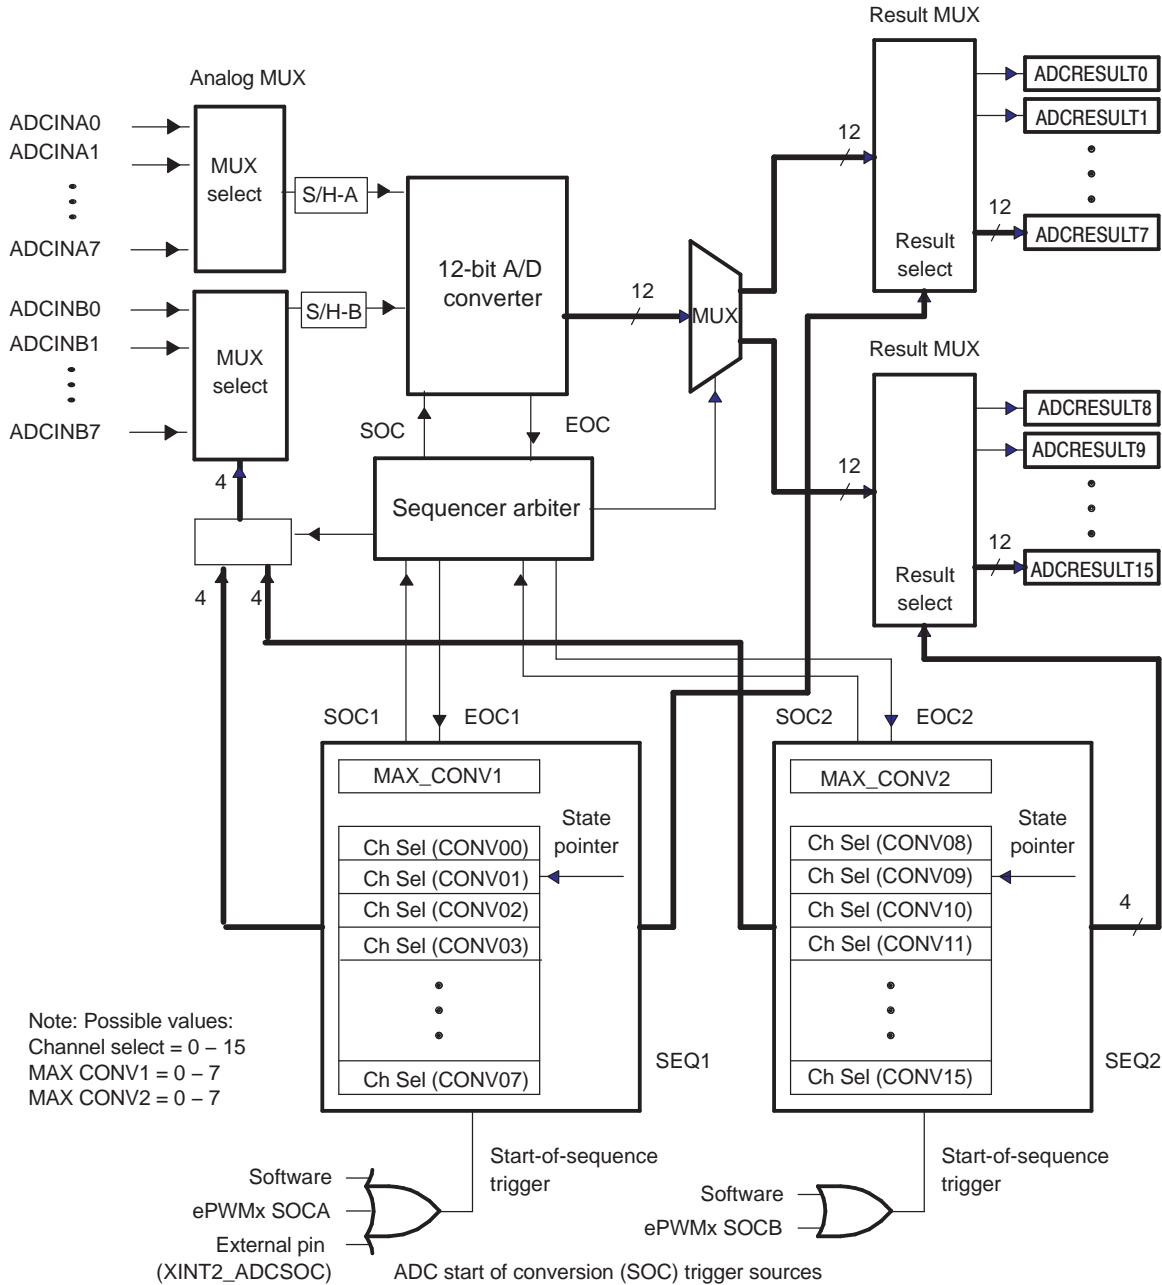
Result MUX

Analog MUX

ADCINA0
ADCINA1
ADCINA7

MUX select

S/H-A

12-bit A/D converter

12

MUX

12

ADCRESULT0
ADCRESULT1
12
ADCRESULT7

Result select

ADCINB0
ADCINB1
ADCINB7

MUX select

S/H-B

SOC

EOC

Result MUX

ADCRESULT8
ADCRESULT9

12

4

Sequencer arbiter

12
ADCRESULT15

Result select

4
4

SOC1
EOC1
SOC2
EOC2

MAX_CONV1

State pointer

Ch Sel (CONV00)
Ch Sel (CONV01)
Ch Sel (CONV02)
Ch Sel (CONV03)
Ch Sel (CONV07)

MAX_CONV2

State pointer

Ch Sel (CONV08)
Ch Sel (CONV09)
Ch Sel (CONV10)
Ch Sel (CONV11)
Ch Sel (CONV15)

4

Note: Possible values:
Channel select = 0 – 15
MAX CONV1 = 0 – 7
MAX CONV2 = 0 – 7

SEQ1

SEQ2

Software
ePWMx SOCA
External pin
(XINT2_ADCSOC)

Start-of-sequence trigger

Software
ePWMx SOCB

Start-of-sequence trigger

ADC start of conversion (SOC) trigger sources